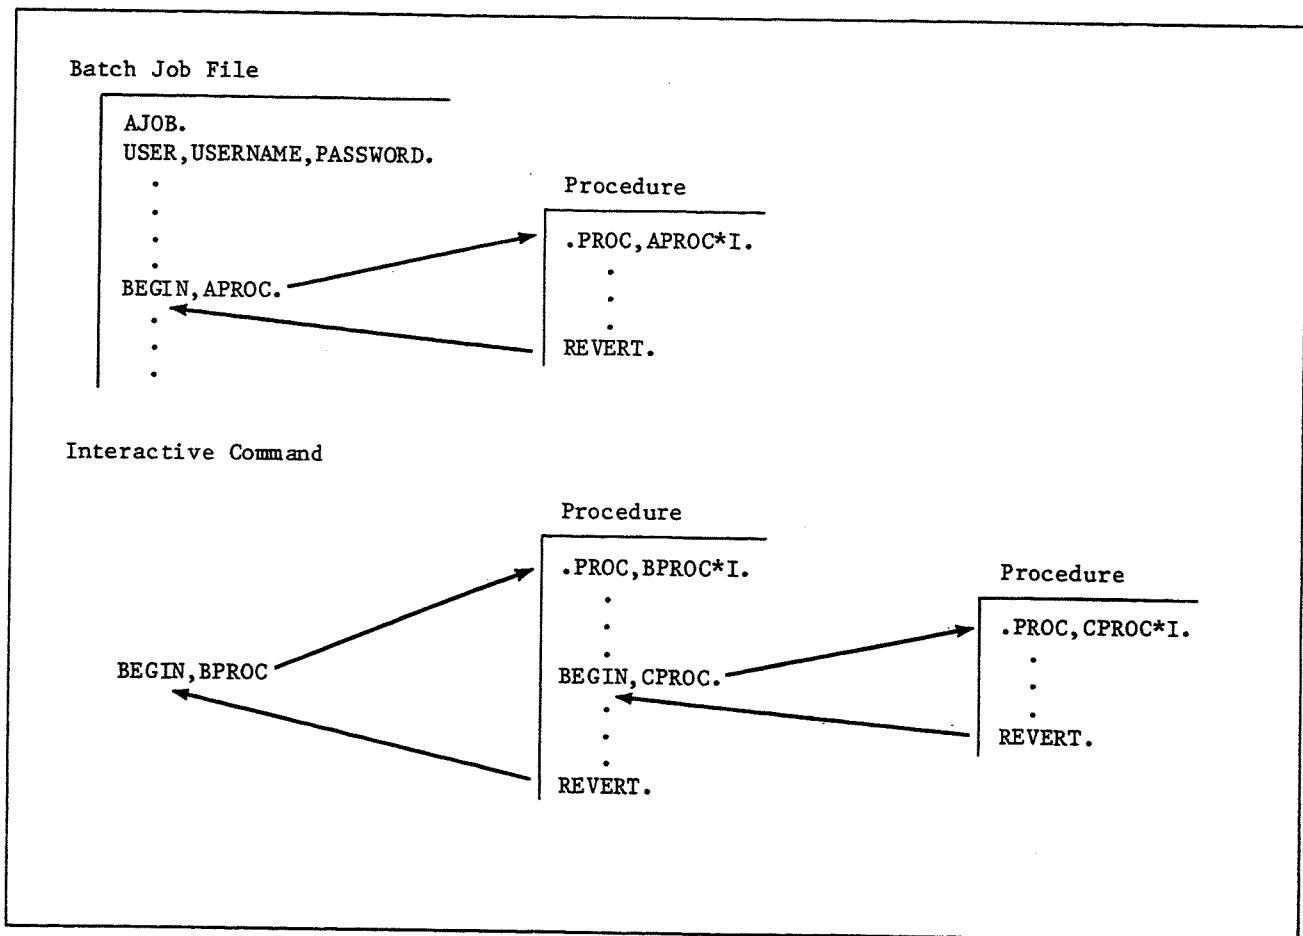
Batch Job File

AJOB.
USER,USERNAME,PASSWORD.
.
.
.
BEGIN,APROC.
.
.
.

Procedure

.PROC,APROC*I.
.
.
REVERT.

Interactive Command

BEGIN,BPROC

Procedure

.PROC,BPROC*I.
.
.
BEGIN,CPROC.
.
.
REVERT.

Procedure

.PROC,CPROC*I.
.
.
REVERT.